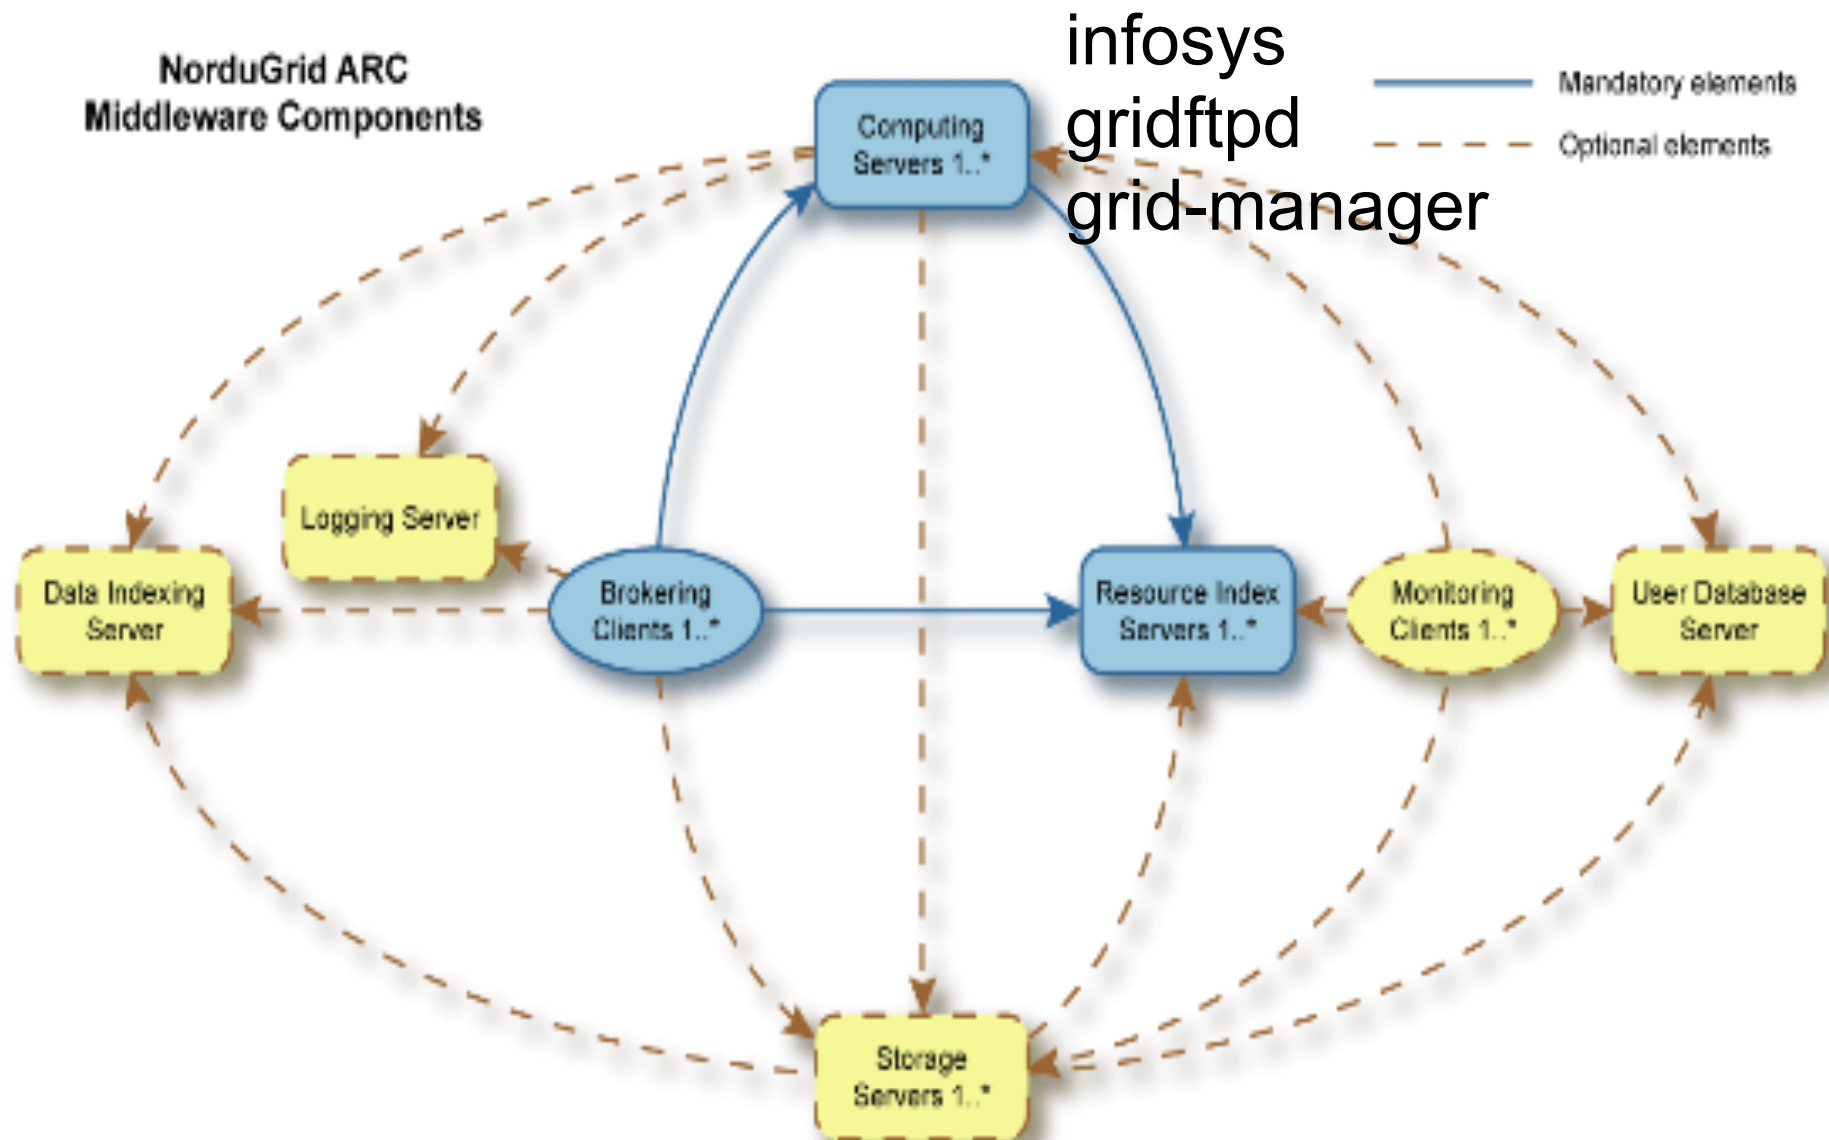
NorduGrid ARC
Middleware Components

Computing Servers 1..*

infosys
gridftpd
grid-manager

Mandatory elements
Optional elements

Logging Server

Data Indexing Server

Brokering Clients 1..*

Resource Index Servers 1..*

Monitoring Clients 1..*

User Database Server

Storage Servers 1..*